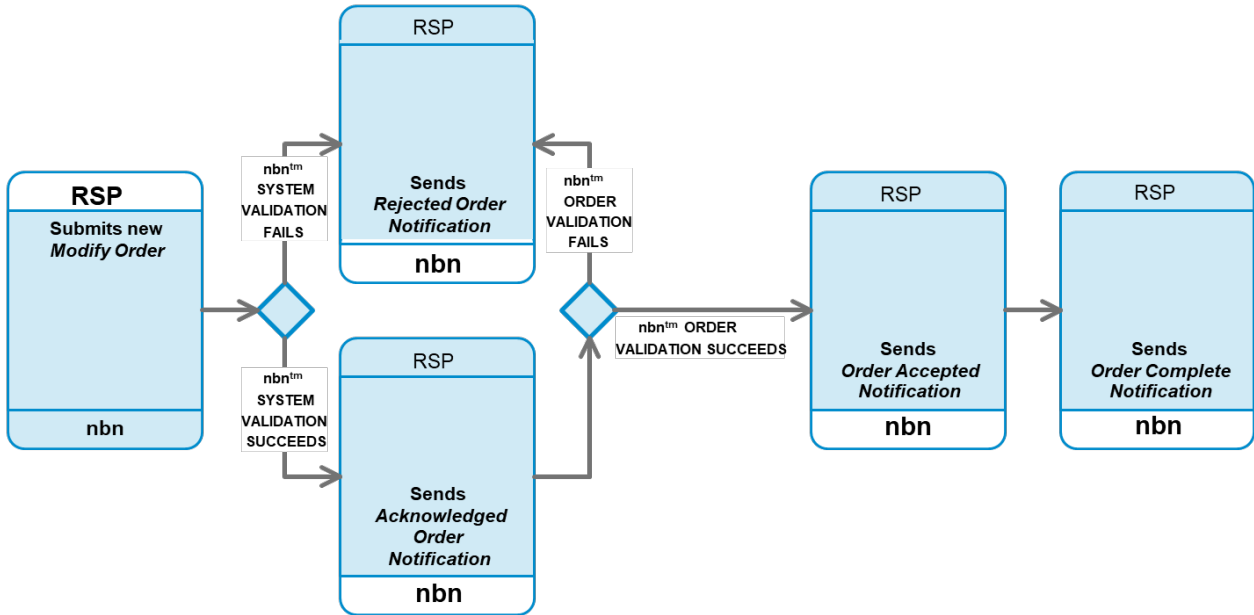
RSP

Submits new *Modify Order*

nbn

nbn$^{tm}$ SYSTEM VALIDATION FAILS

RSP

Sends *Rejected Order Notification*

nbn

nbn$^{tm}$ SYSTEM VALIDATION SUCCEEDS

RSP

Sends *Acknowledged Order Notification*

nbn

nbn$^{tm}$ ORDER VALIDATION FAILS

nbn$^{tm}$ ORDER VALIDATION SUCCEEDS

RSP

Sends *Order Accepted Notification*

nbn

RSP

Sends *Order Complete Notification*

nbn